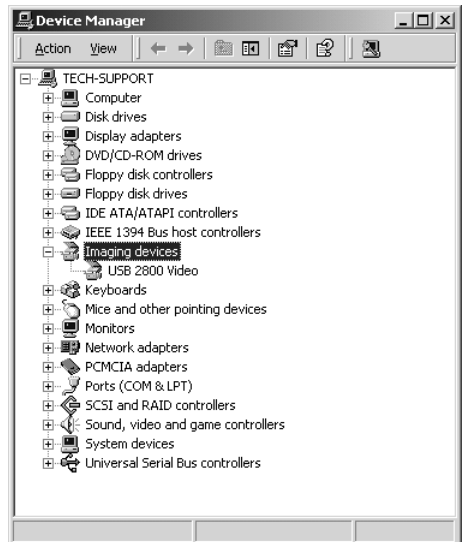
Device Manager

Action View

TECH-SUPPORT
Computer
Disk drives
Display adapters
DVD/CD-ROM drives
Floppy disk controllers
Floppy disk drives
IDE ATA/ATAPI controllers
IEEE 1394 Bus host controllers
Imaging devices
USB 2800 Video
Keyboards
Mice and other pointing devices
Monitors
Network adapters
PCMCIA adapters
Ports (COM & LPT)
SCSI and RAID controllers
Sound, video and game controllers
System devices
Universal Serial Bus controllers